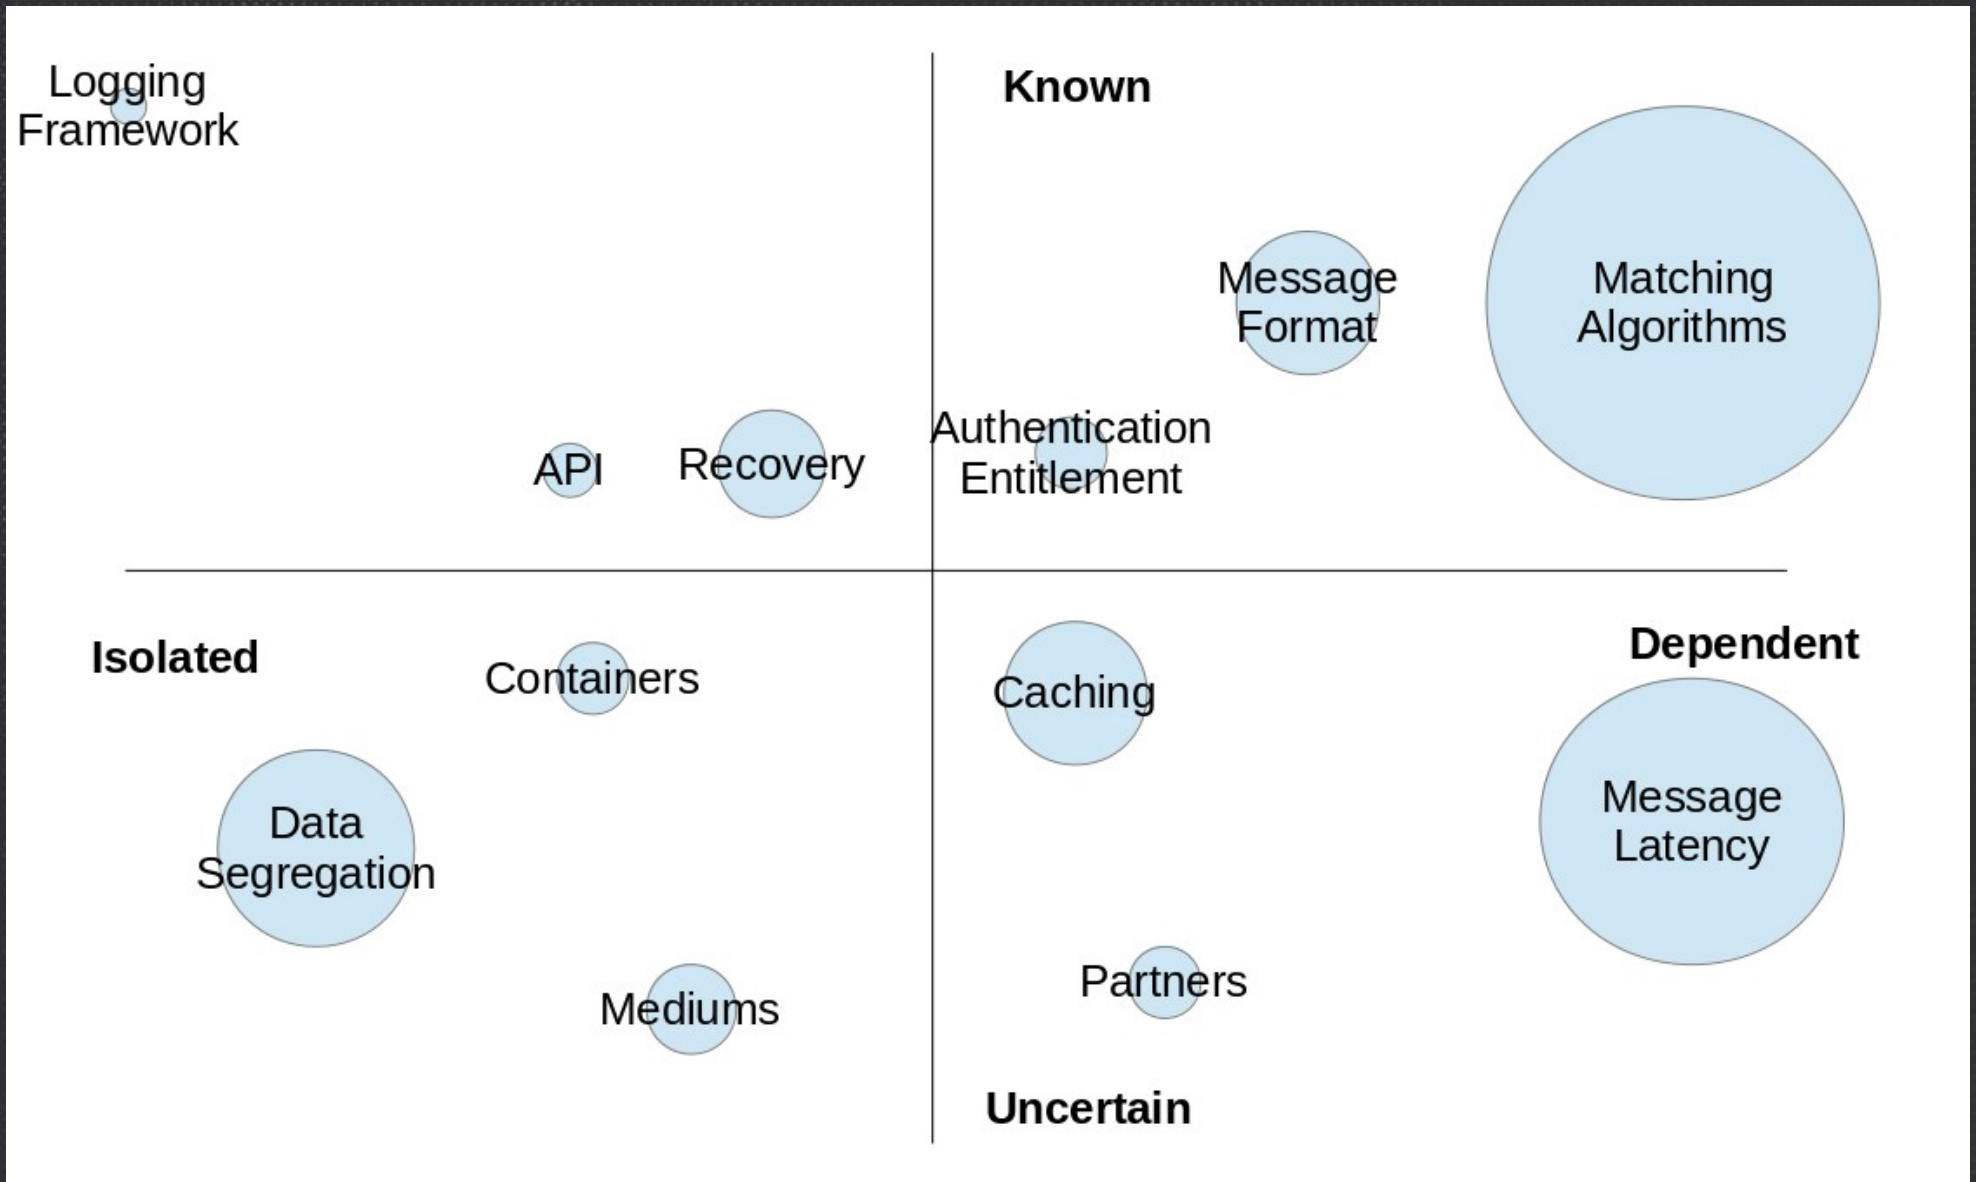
Logging Framework

Known

Message Format

Matching Algorithms

API

Recovery

Authentication Entitlement

Isolated

Containers

Caching

Dependent

Message Latency

Data Segregation

Mediums

Partners

Uncertain